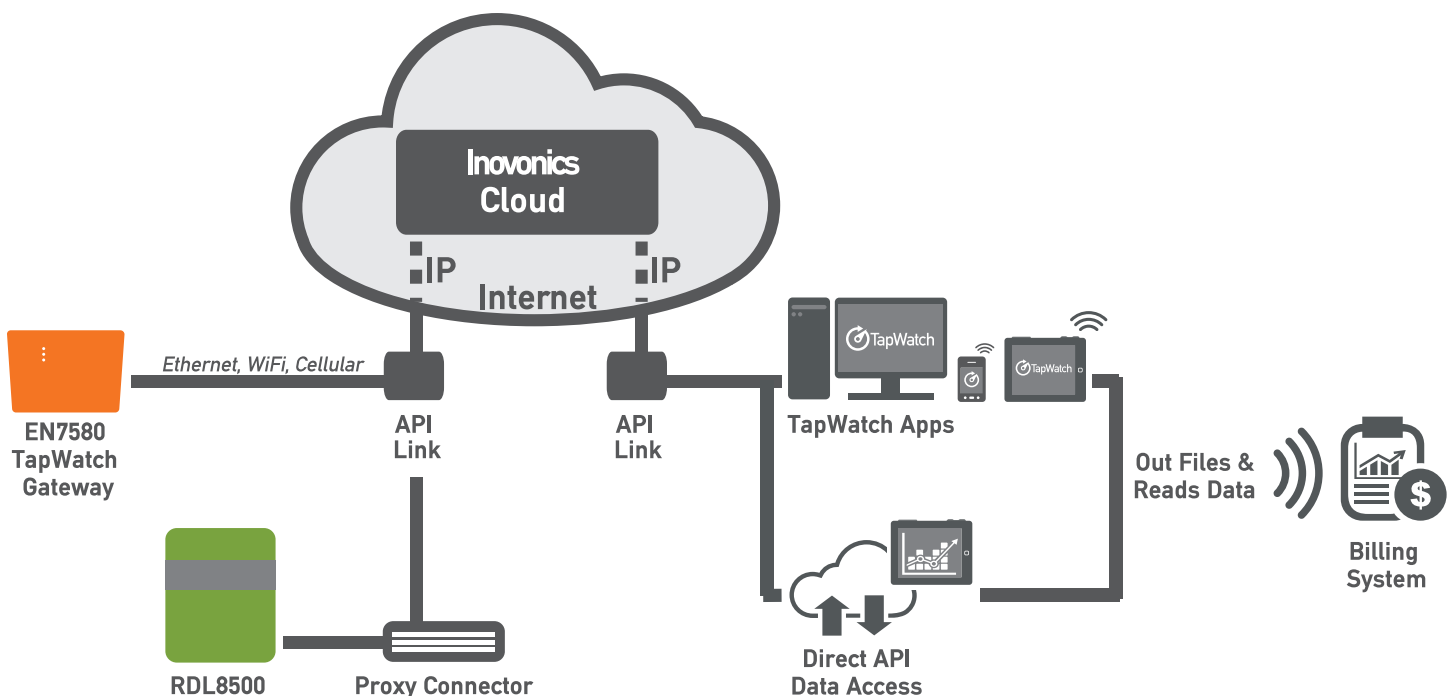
Inovonics Cloud

IP

IP

Internet

Ethernet, WiFi, Cellular

EN7580 TapWatch Gateway

API Link

API Link

TapWatch

TapWatch

TapWatch Apps

Out Files & Reads Data

Billing System

RDL8500

Proxy Connector

Direct API Data Access